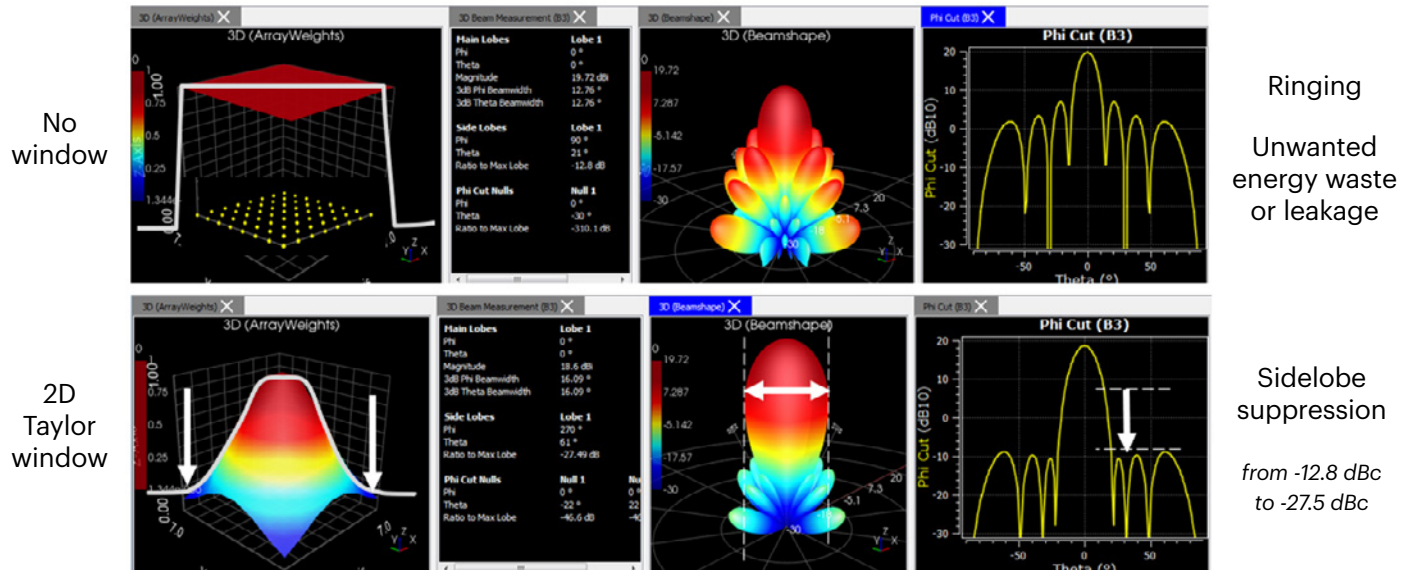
No window

3D (ArrayWeights)

3D (ArrayWeights)

1

0.75

0.5

0.25

1.344e

0.00

3D Beam Measurement (B3)

| Main Lobes | Lobe 1 |
|---|---|
| Phi | 0 ° |
| Theta | 0 ° |
| Magnitude | 19.72 dBi |
| 3dB Phi Beamwidth | 12.76 ° |
| 3dB Theta Beamwidth | 12.76 ° |

| Side Lobes | Lobe 1 |
|---|---|
| Phi | 90 ° |
| Theta | 21 ° |
| Ratio to Max Lobe | -12.8 dB |

| Phi Cut Nulls | Null 1 |
|---|---|
| Phi | 0 ° |
| Theta | -30 ° |
| Ratio to Max Lobe | -310.1 dB |

3D (Beamshape)

3D (Beamshape)

19.72

7.287

-5.142

-17.57

-30

20

Phi Cut (B3)

Phi Cut (B3)

Phi Cut (dB10)

20

10

0

-10

-20

-30

-50

0

50

Theta (°)

Ringing

Unwanted energy waste or leakage

2D Taylor window

3D (ArrayWeights)

3D (ArrayWeights)

1.00

0.75

1.344e

0.00

3D Beam Measurement (B3)

| Main Lobes | Lobe 1 |
|---|---|
| Phi | 0 ° |
| Theta | 0 ° |
| Magnitude | 18.6 dBi |
| 3dB Phi Beamwidth | 16.09 ° |
| 3dB Theta Beamwidth | 16.09 ° |

| Side Lobes | Lobe 1 |
|---|---|
| Phi | 270 ° |
| Theta | 61 ° |
| Ratio to Max Lobe | -27.49 dB |

| Phi Cut Nulls | Null 1 | Nu |
|---|---|---|
| Phi | 0 ° | 0 ° |
| Theta | -22 ° | 22 |
| Ratio to Max Lobe | -46.6 dB | -4 |

3D (Beamshape)

3D (Beamshape)

19.72

7.287

-5.142

-17.57

-30

7.3

-5.1

Phi Cut (B3)

Phi Cut (B3)

Phi Cut (dB10)

20

10

0

-10

-20

-30

-50

0

50

Theta (°)

Sidelobe suppression

from -12.8 dBc to -27.5 dBc